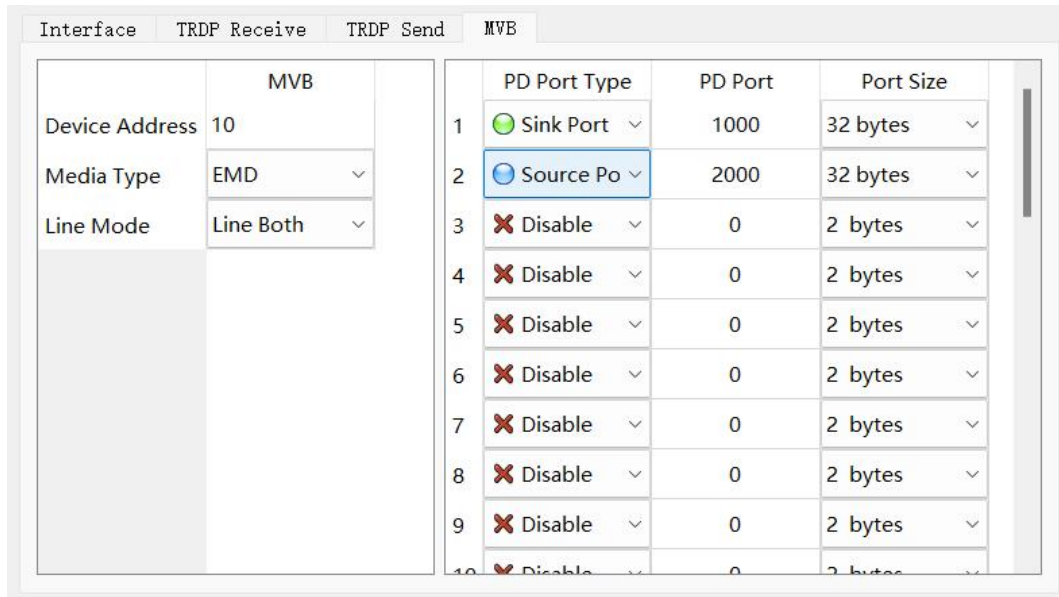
Interface TRDP Receive TRDP Send MVB

| | MVB |
|---|---|
| Device Address | 10 |
| Media Type | EMD |
| Line Mode | Line Both |

| | PD Port Type | PD Port | Port Size |
|---|---|---|---|
| 1 | Sink Port | 1000 | 32 bytes |
| 2 | Source Po | 2000 | 32 bytes |
| 3 | Disable | 0 | 2 bytes |
| 4 | Disable | 0 | 2 bytes |
| 5 | Disable | 0 | 2 bytes |
| 6 | Disable | 0 | 2 bytes |
| 7 | Disable | 0 | 2 bytes |
| 8 | Disable | 0 | 2 bytes |
| 9 | Disable | 0 | 2 bytes |
| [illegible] | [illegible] | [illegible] | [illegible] |